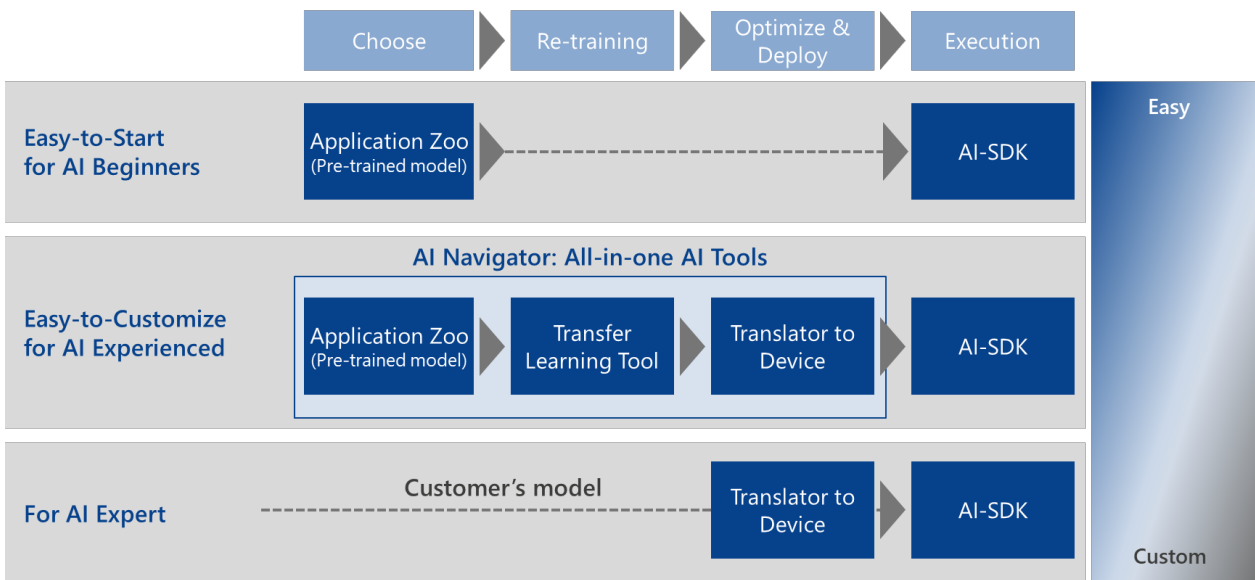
Choose

Re-training

Optimize & Deploy

Execution

Easy

Easy-to-Start for AI Beginners

Application Zoo (Pre-trained model)

AI-SDK

AI Navigator: All-in-one AI Tools

Easy-to-Customize for AI Experienced

Application Zoo (Pre-trained model)

Transfer Learning Tool

Translator to Device

AI-SDK

For AI Expert

Customer's model

Translator to Device

AI-SDK

Custom